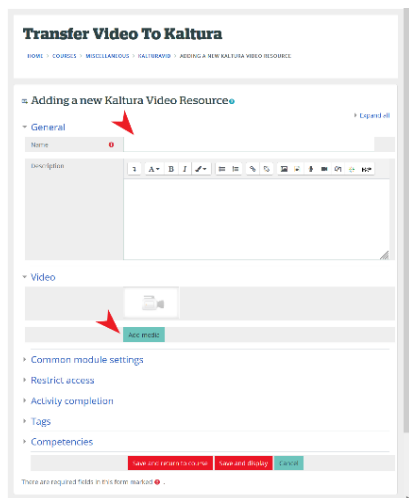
Transfer Video To Kaltura

HOME > COURSES > MISCELLANEOUS > KALTURAVID > ADDING A NEW KALTURA VIDEO RESOURCE

Adding a new Kaltura Video Resource

Expand all

General

Name

Description

Video

Add media

Common module settings

Restrict access

Activity completion

Tags

Competencies

Save and return to course | Save and display | Cancel

There are required fields in this form marked .